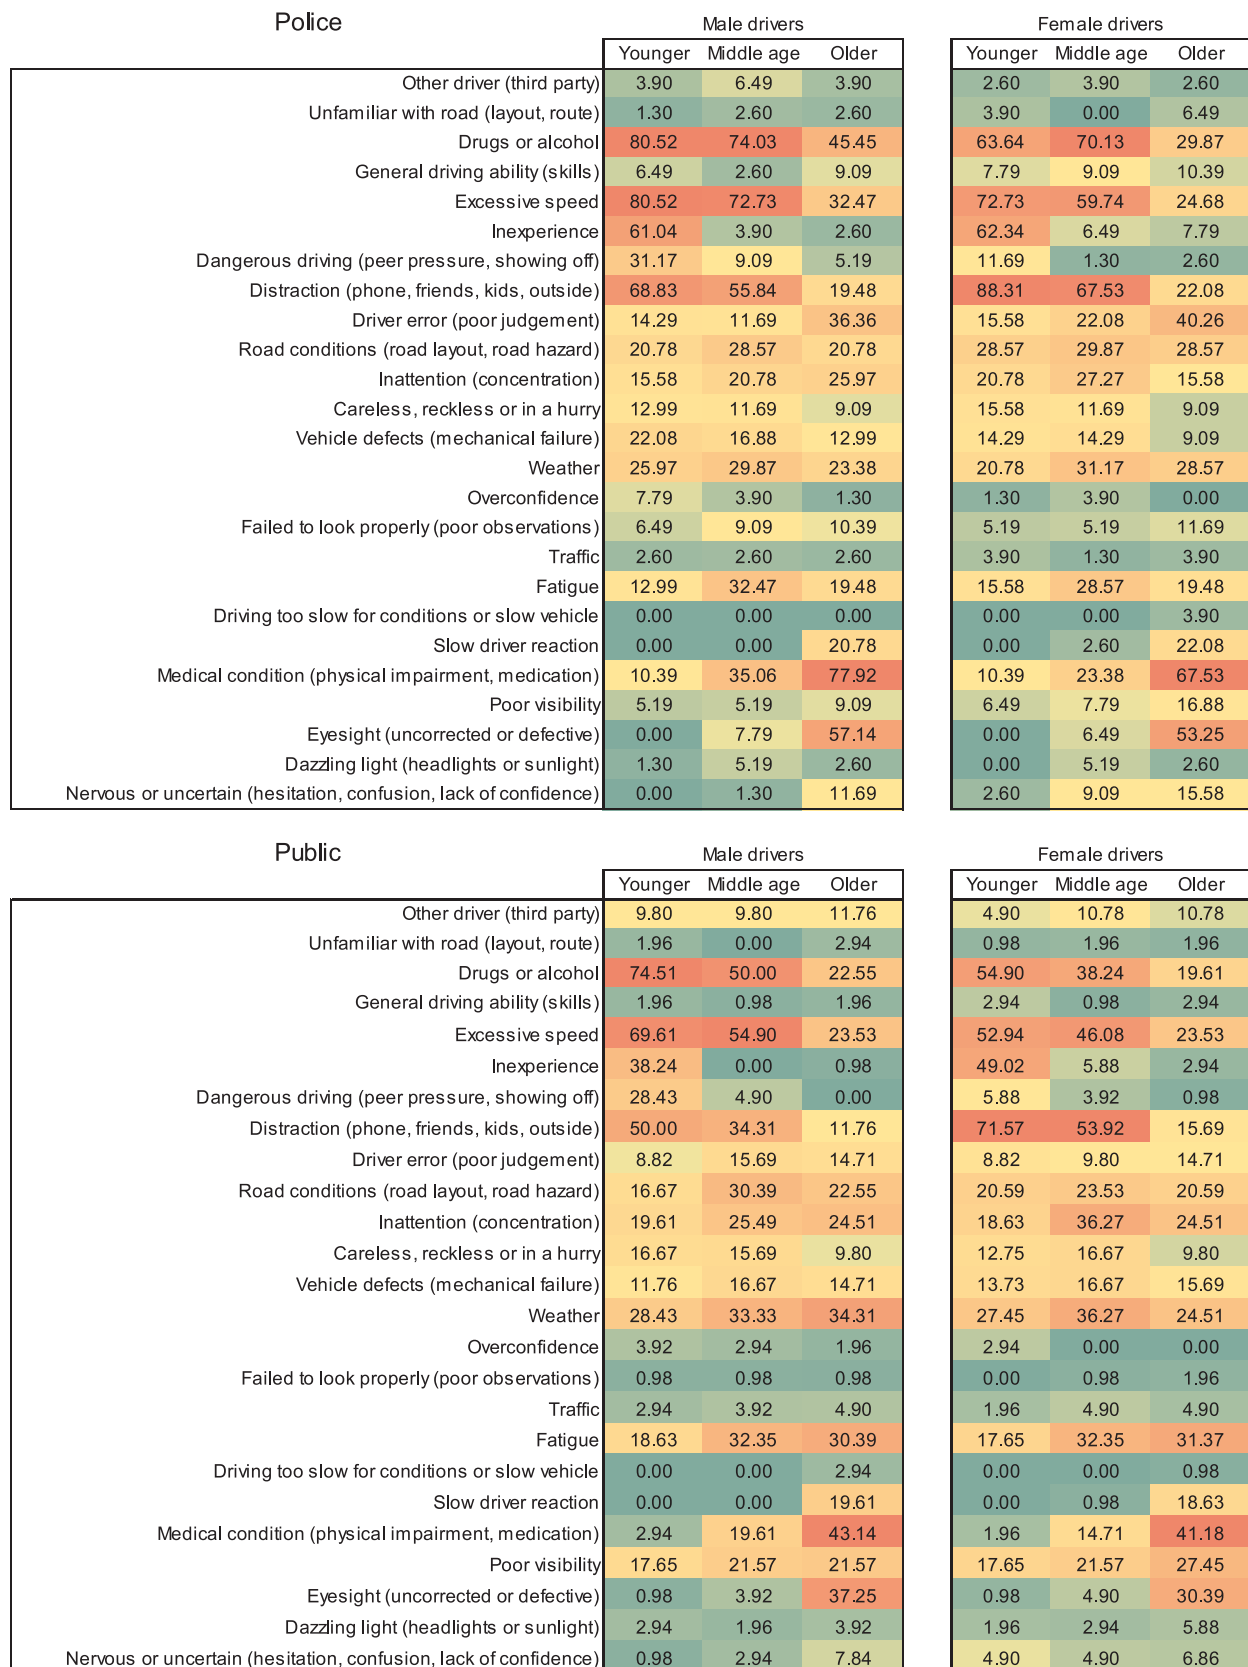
Police

| | Male drivers Younger | Male drivers Middle age | Male drivers Older | Female drivers Younger | Female drivers Middle age | Female drivers Older |
|---|---|---|---|---|---|---|
| Other driver (third party) | 3.90 | 6.49 | 3.90 | 2.60 | 3.90 | 2.60 |
| Unfamiliar with road (layout, route) | 1.30 | 2.60 | 2.60 | 3.90 | 0.00 | 6.49 |
| Drugs or alcohol | 80.52 | 74.03 | 45.45 | 63.64 | 70.13 | 29.87 |
| General driving ability (skills) | 6.49 | 2.60 | 9.09 | 7.79 | 9.09 | 10.39 |
| Excessive speed | 80.52 | 72.73 | 32.47 | 72.73 | 59.74 | 24.68 |
| Inexperience | 61.04 | 3.90 | 2.60 | 62.34 | 6.49 | 7.79 |
| Dangerous driving (peer pressure, showing off) | 31.17 | 9.09 | 5.19 | 11.69 | 1.30 | 2.60 |
| Distraction (phone, friends, kids, outside) | 68.83 | 55.84 | 19.48 | 88.31 | 67.53 | 22.08 |
| Driver error (poor judgement) | 14.29 | 11.69 | 36.36 | 15.58 | 22.08 | 40.26 |
| Road conditions (road layout, road hazard) | 20.78 | 28.57 | 20.78 | 28.57 | 29.87 | 28.57 |
| Inattention (concentration) | 15.58 | 20.78 | 25.97 | 20.78 | 27.27 | 15.58 |
| Careless, reckless or in a hurry | 12.99 | 11.69 | 9.09 | 15.58 | 11.69 | 9.09 |
| Vehicle defects (mechanical failure) | 22.08 | 16.88 | 12.99 | 14.29 | 14.29 | 9.09 |
| Weather | 25.97 | 29.87 | 23.38 | 20.78 | 31.17 | 28.57 |
| Overconfidence | 7.79 | 3.90 | 1.30 | 1.30 | 3.90 | 0.00 |
| Failed to look properly (poor observations) | 6.49 | 9.09 | 10.39 | 5.19 | 5.19 | 11.69 |
| Traffic | 2.60 | 2.60 | 2.60 | 3.90 | 1.30 | 3.90 |
| Fatigue | 12.99 | 32.47 | 19.48 | 15.58 | 28.57 | 19.48 |
| Driving too slow for conditions or slow vehicle | 0.00 | 0.00 | 0.00 | 0.00 | 0.00 | 3.90 |
| Slow driver reaction | 0.00 | 0.00 | 20.78 | 0.00 | 2.60 | 22.08 |
| Medical condition (physical impairment, medication) | 10.39 | 35.06 | 77.92 | 10.39 | 23.38 | 67.53 |
| Poor visibility | 5.19 | 5.19 | 9.09 | 6.49 | 7.79 | 16.88 |
| Eyesight (uncorrected or defective) | 0.00 | 7.79 | 57.14 | 0.00 | 6.49 | 53.25 |
| Dazzling light (headlights or sunlight) | 1.30 | 5.19 | 2.60 | 0.00 | 5.19 | 2.60 |
| Nervous or uncertain (hesitation, confusion, lack of confidence) | 0.00 | 1.30 | 11.69 | 2.60 | 9.09 | 15.58 |

Public

| | Male drivers Younger | Male drivers Middle age | Male drivers Older | Female drivers Younger | Female drivers Middle age | Female drivers Older |
|---|---|---|---|---|---|---|
| Other driver (third party) | 9.80 | 9.80 | 11.76 | 4.90 | 10.78 | 10.78 |
| Unfamiliar with road (layout, route) | 1.96 | 0.00 | 2.94 | 0.98 | 1.96 | 1.96 |
| Drugs or alcohol | 74.51 | 50.00 | 22.55 | 54.90 | 38.24 | 19.61 |
| General driving ability (skills) | 1.96 | 0.98 | 1.96 | 2.94 | 0.98 | 2.94 |
| Excessive speed | 69.61 | 54.90 | 23.53 | 52.94 | 46.08 | 23.53 |
| Inexperience | 38.24 | 0.00 | 0.98 | 49.02 | 5.88 | 2.94 |
| Dangerous driving (peer pressure, showing off) | 28.43 | 4.90 | 0.00 | 5.88 | 3.92 | 0.98 |
| Distraction (phone, friends, kids, outside) | 50.00 | 34.31 | 11.76 | 71.57 | 53.92 | 15.69 |
| Driver error (poor judgement) | 8.82 | 15.69 | 14.71 | 8.82 | 9.80 | 14.71 |
| Road conditions (road layout, road hazard) | 16.67 | 30.39 | 22.55 | 20.59 | 23.53 | 20.59 |
| Inattention (concentration) | 19.61 | 25.49 | 24.51 | 18.63 | 36.27 | 24.51 |
| Careless, reckless or in a hurry | 16.67 | 15.69 | 9.80 | 12.75 | 16.67 | 9.80 |
| Vehicle defects (mechanical failure) | 11.76 | 16.67 | 14.71 | 13.73 | 16.67 | 15.69 |
| Weather | 28.43 | 33.33 | 34.31 | 27.45 | 36.27 | 24.51 |
| Overconfidence | 3.92 | 2.94 | 1.96 | 2.94 | 0.00 | 0.00 |
| Failed to look properly (poor observations) | 0.98 | 0.98 | 0.98 | 0.00 | 0.98 | 1.96 |
| Traffic | 2.94 | 3.92 | 4.90 | 1.96 | 4.90 | 4.90 |
| Fatigue | 18.63 | 32.35 | 30.39 | 17.65 | 32.35 | 31.37 |
| Driving too slow for conditions or slow vehicle | 0.00 | 0.00 | 2.94 | 0.00 | 0.00 | 0.98 |
| Slow driver reaction | 0.00 | 0.00 | 19.61 | 0.00 | 0.98 | 18.63 |
| Medical condition (physical impairment, medication) | 2.94 | 19.61 | 43.14 | 1.96 | 14.71 | 41.18 |
| Poor visibility | 17.65 | 21.57 | 21.57 | 17.65 | 21.57 | 27.45 |
| Eyesight (uncorrected or defective) | 0.98 | 3.92 | 37.25 | 0.98 | 4.90 | 30.39 |
| Dazzling light (headlights or sunlight) | 2.94 | 1.96 | 3.92 | 1.96 | 2.94 | 5.88 |
| Nervous or uncertain (hesitation, confusion, lack of confidence) | 0.98 | 2.94 | 7.84 | 4.90 | 4.90 | 6.86 |